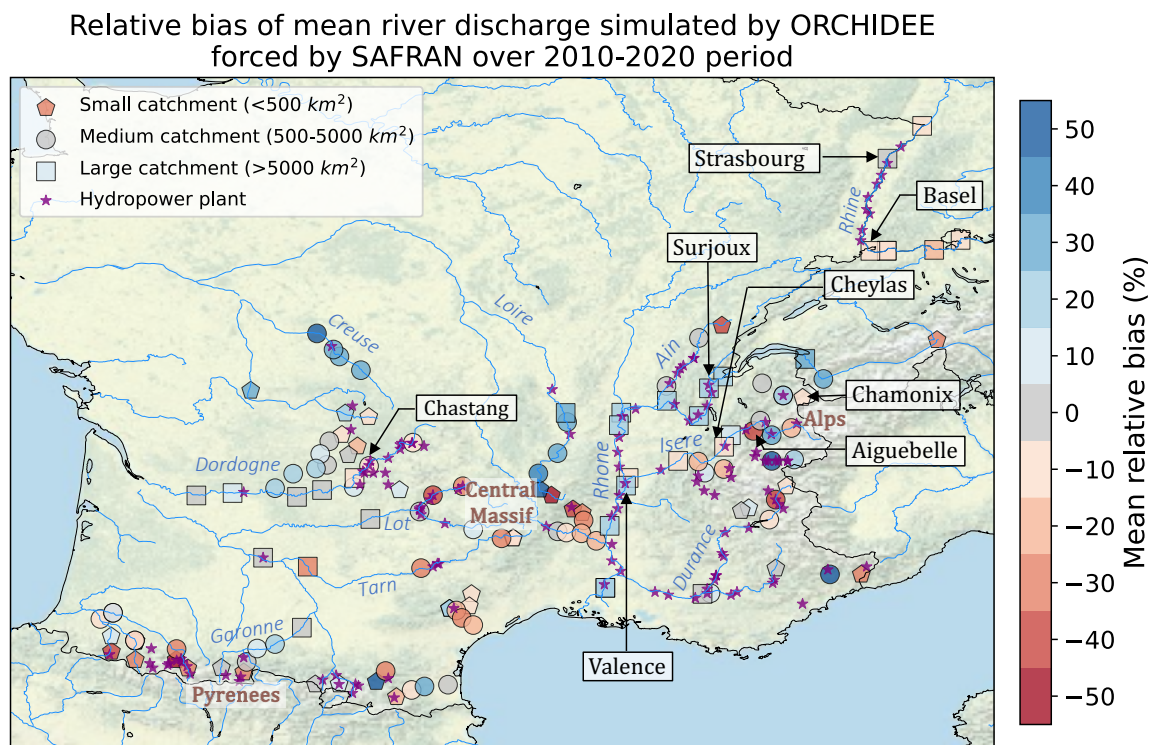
Relative bias of mean river discharge simulated by ORCHIDEE forced by SAFRAN over 2010-2020 period

Small catchment (<500 $km^2$)
Medium catchment (500-5000 $km^2$)
Large catchment (>5000 $km^2$)
Hydropower plant

Strasbourg
Basel
Rhine
Surjoux
Cheylas
Loire
Creuse
Ain
Chamonix
Alps
Chastang
Isère
Aiguebelle
Dordogne
Rhone
Central Massif
Lot
Durance
Tarn
Garonne
Valence
Pyrenees

50
40
30
20
10
0
−10
−20
−30
−40
−50
Mean relative bias (%)